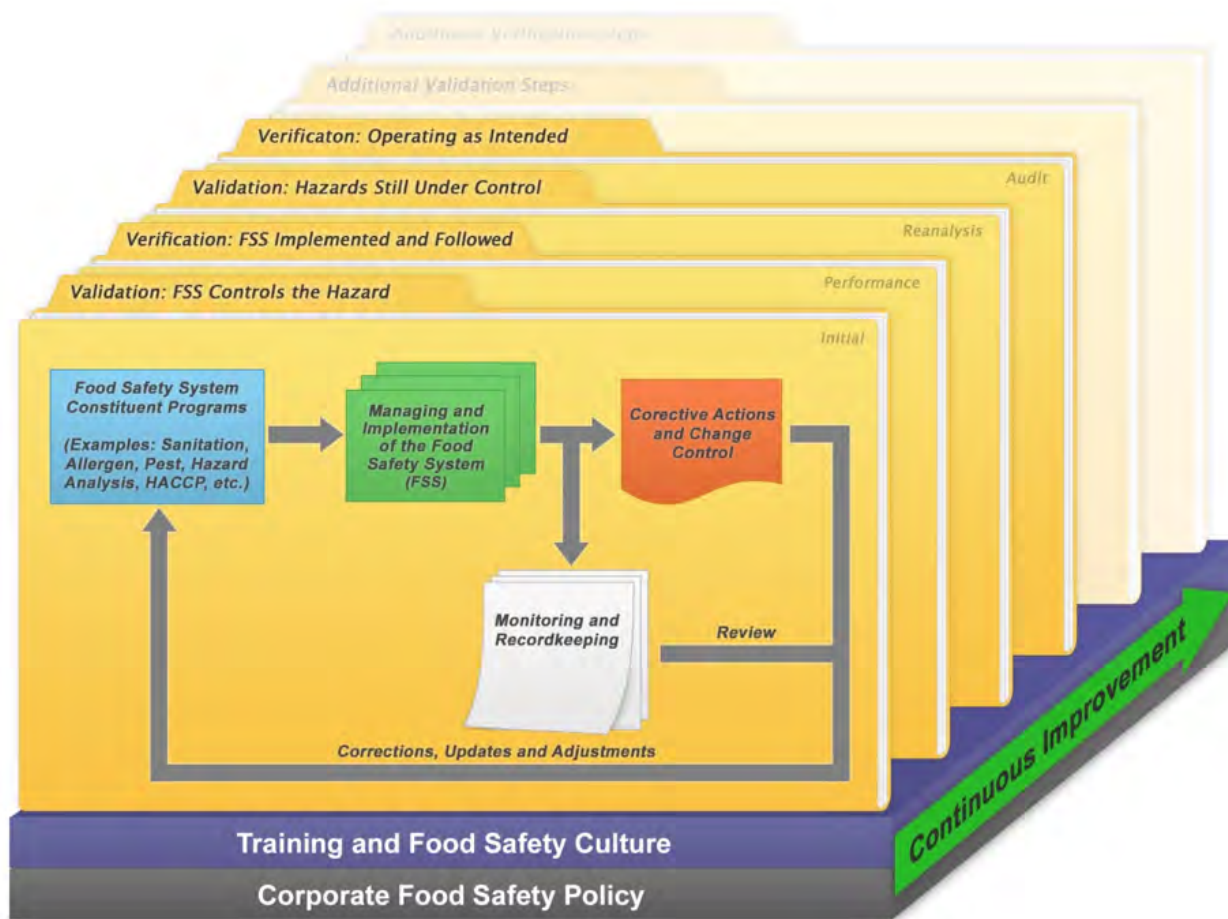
Additional Verification Steps

Additional Validation Steps

Verificaton: Operating as Intended

Validation: Hazards Still Under Control

Audit

Verification: FSS Implemented and Followed

Reanalysis

Validation: FSS Controls the Hazard

Performance

Initial

Food Safety System Constituent Programs

(Examples: Sanitation, Allergen, Pest, Hazard Analysis, HACCP, etc.)

Managing and Implementation of the Food Safety System (FSS)

Corective Actions and Change Control

Monitoring and Recordkeeping

Review

Corrections, Updates and Adjustments

Training and Food Safety Culture

Corporate Food Safety Policy

Continuous Improvement